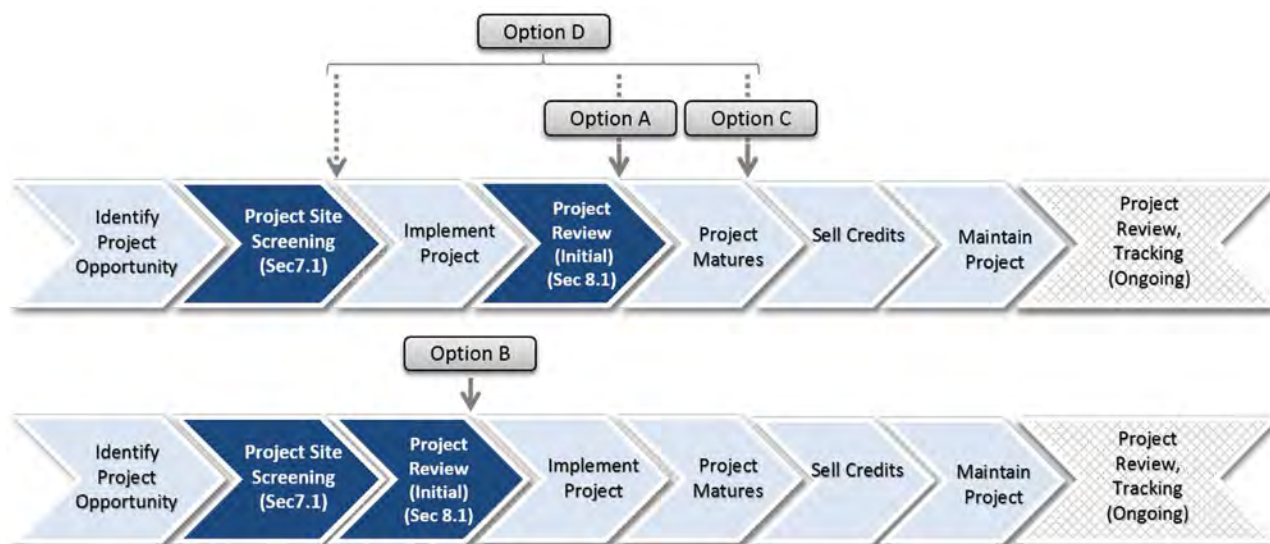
Option D

Option A

Option C

Identify Project Opportunity

Project Site Screening (Sec7.1)

Implement Project

Project Review (Initial) (Sec 8.1)

Project Matures

Sell Credits

Maintain Project

Project Review, Tracking (Ongoing)

Option B

Identify Project Opportunity

Project Site Screening (Sec7.1)

Project Review (Initial) (Sec 8.1)

Implement Project

Project Matures

Sell Credits

Maintain Project

Project Review, Tracking (Ongoing)